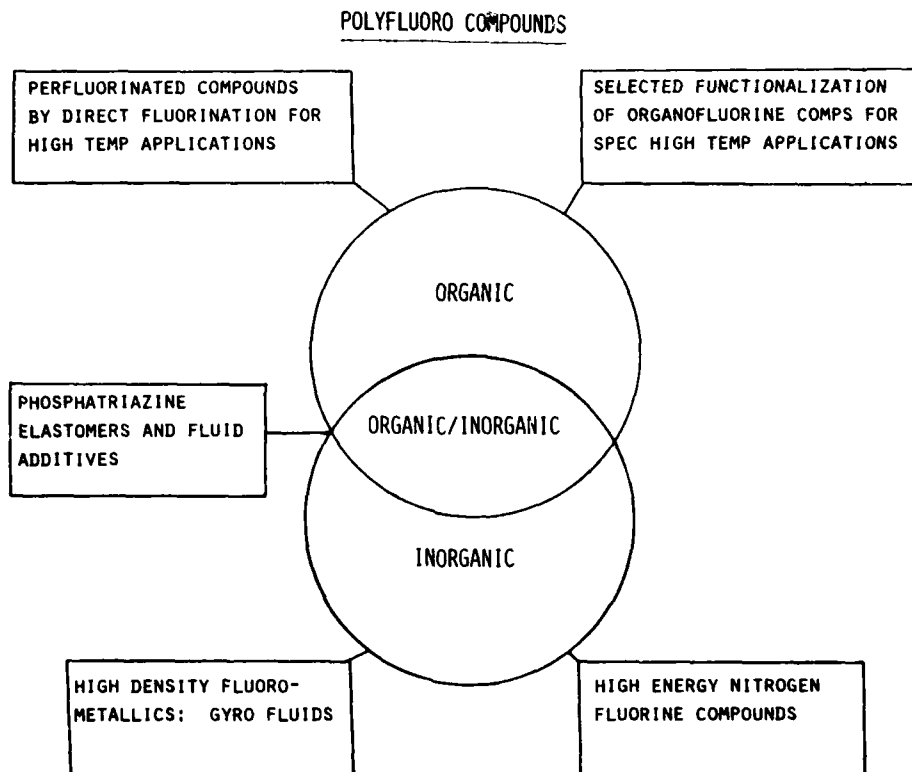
POLYFLUORO COMPOUNDS

PERFLUORINATED COMPOUNDS BY DIRECT FLUORINATION FOR HIGH TEMP APPLICATIONS

SELECTED FUNCTIONALIZATION OF ORGANOFLUORINE COMPS FOR SPEC HIGH TEMP APPLICATIONS

ORGANIC

PHOSPHATRIAZINE ELASTOMERS AND FLUID ADDITIVES

ORGANIC/INORGANIC

INORGANIC

HIGH DENSITY FLUORO-METALLICS: GYRO FLUIDS

HIGH ENERGY NITROGEN FLUORINE COMPOUNDS